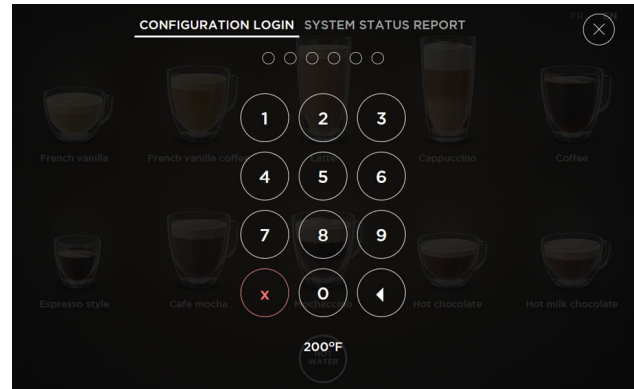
CONFIGURATION LOGIN SYSTEM STATUS REPORT

French vanilla
French vanilla coffee
Latte
Cappuccino
Coffee

1 2 3
4 5 6
7 8 9
x 0

Espresso style
Cafe mocha
Mochaccino
Hot chocolate
Hot milk chocolate

200°F
WATER